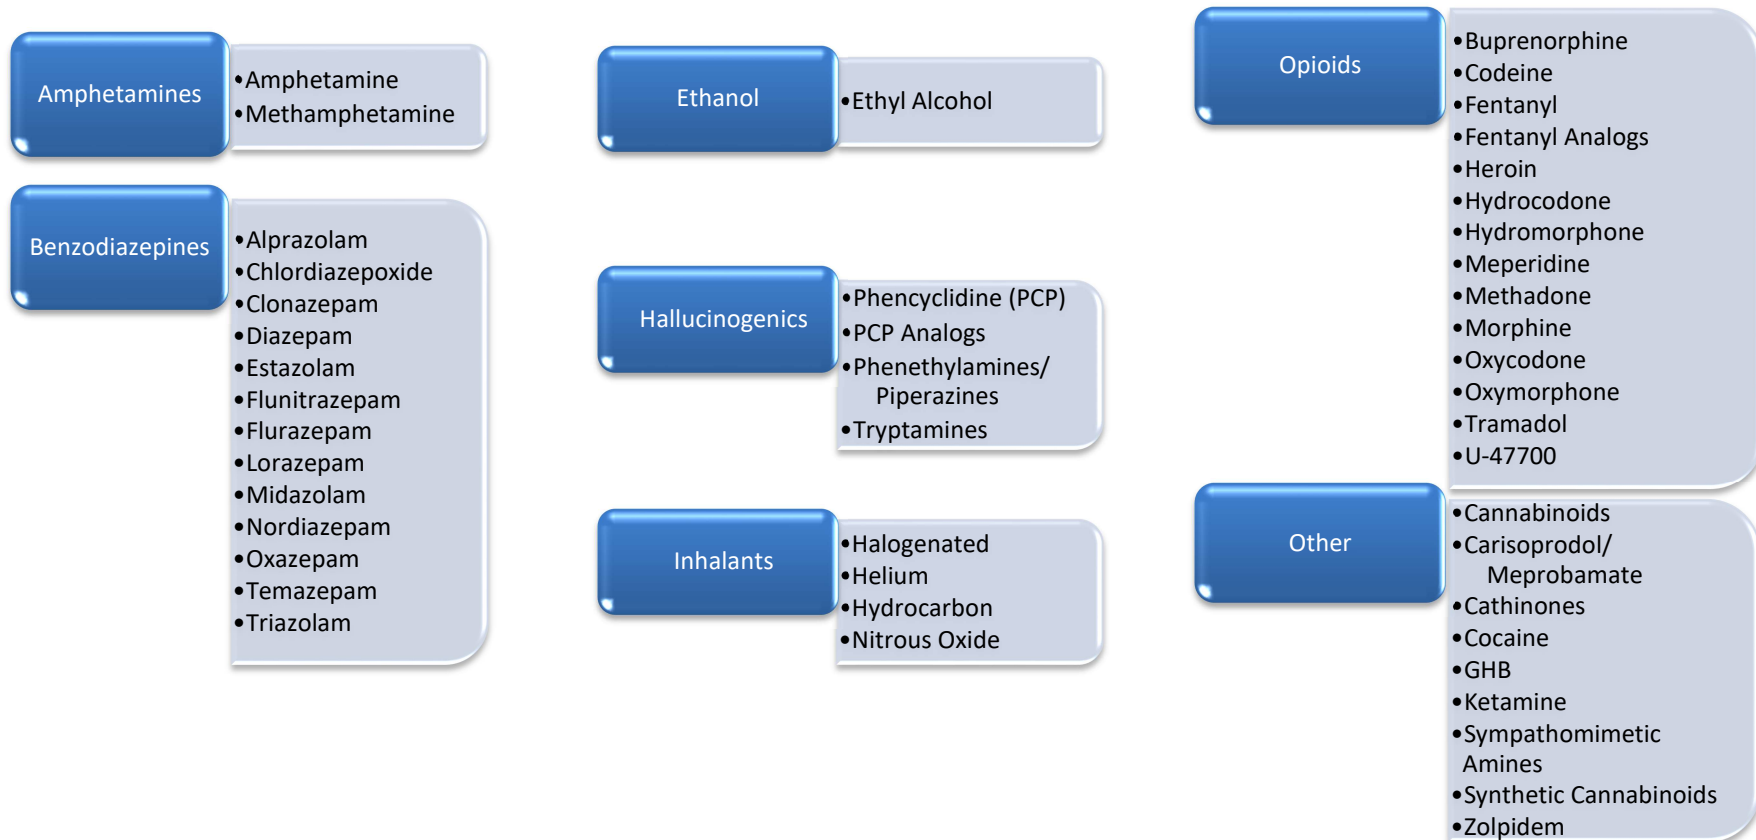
Amphetamines
•Amphetamine
•Methamphetamine

Benzodiazepines
•Alprazolam
•Chlordiazepoxide
•Clonazepam
•Diazepam
•Estazolam
•Flunitrazepam
•Flurazepam
•Lorazepam
•Midazolam
•Nordiazepam
•Oxazepam
•Temazepam
•Triazolam

Ethanol
•Ethyl Alcohol

Hallucinogenics
•Phencyclidine (PCP)
•PCP Analogs
•Phenethylamines/ Piperazines
•Tryptamines

Inhalants
•Halogenated
•Helium
•Hydrocarbon
•Nitrous Oxide

Opioids
•Buprenorphine
•Codeine
•Fentanyl
•Fentanyl Analogs
•Heroin
•Hydrocodone
•Hydromorphone
•Meperidine
•Methadone
•Morphine
•Oxycodone
•Oxymorphone
•Tramadol
•U-47700

Other
•Cannabinoids
•Carisoprodol/ Meprobamate
•Cathinones
•Cocaine
•GHB
•Ketamine
•Sympathomimetic Amines
•Synthetic Cannabinoids
•Zolpidem